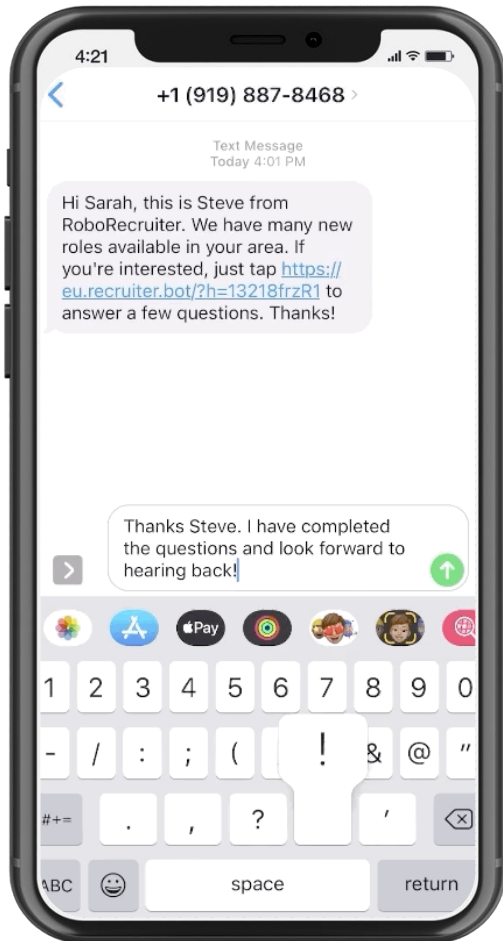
4:21

+1 (919) 887-8468

Text Message
Today 4:01 PM

Hi Sarah, this is Steve from RoboRecruiter. We have many new roles available in your area. If you're interested, just tap https://eu.recruiter.bot/?h=13218frzR1 to answer a few questions. Thanks!

Thanks Steve. I have completed the questions and look forward to hearing back!

Pay

1 2 3 4 5 6 7 8 9 0

- / : ; ( ! & @ "

#+= . , ? '

ABC space return